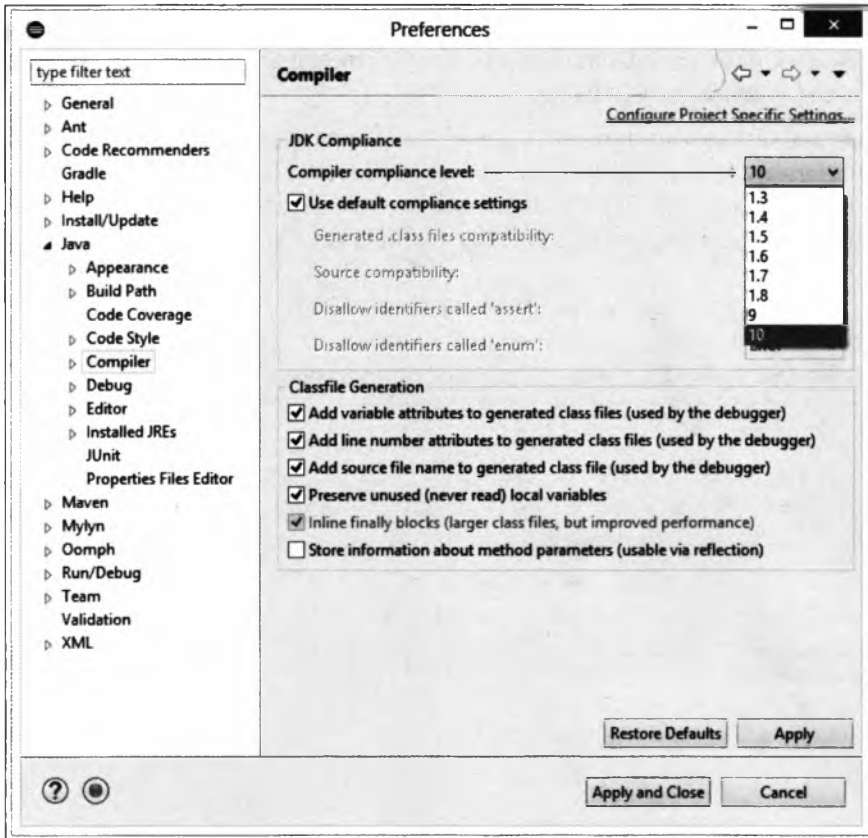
Preferences

type filter text

General
Ant
Code Recommenders
Gradle
Help
Install/Update
Java
Appearance
Build Path
Code Coverage
Code Style
Compiler
Debug
Editor
Installed JREs
JUnit
Properties Files Editor
Maven
Mylyn
Oomph
Run/Debug
Team
Validation
XML

Compiler

Configure Project Specific Settings...

JDK Compliance

Compiler compliance level: 10

1.3
1.4
1.5
1.6
1.7
1.8
9
10

Use default compliance settings

Generated .class files compatibility:

Source compatibility:

Disallow identifiers called 'assert':

Disallow identifiers called 'enum':

Classfile Generation

Add variable attributes to generated class files (used by the debugger)

Add line number attributes to generated class files (used by the debugger)

Add source file name to generated class file (used by the debugger)

Preserve unused (never read) local variables

Inline finally blocks (larger class files, but improved performance)

Store information about method parameters (usable via reflection)

Restore Defaults

Apply

Apply and Close

Cancel